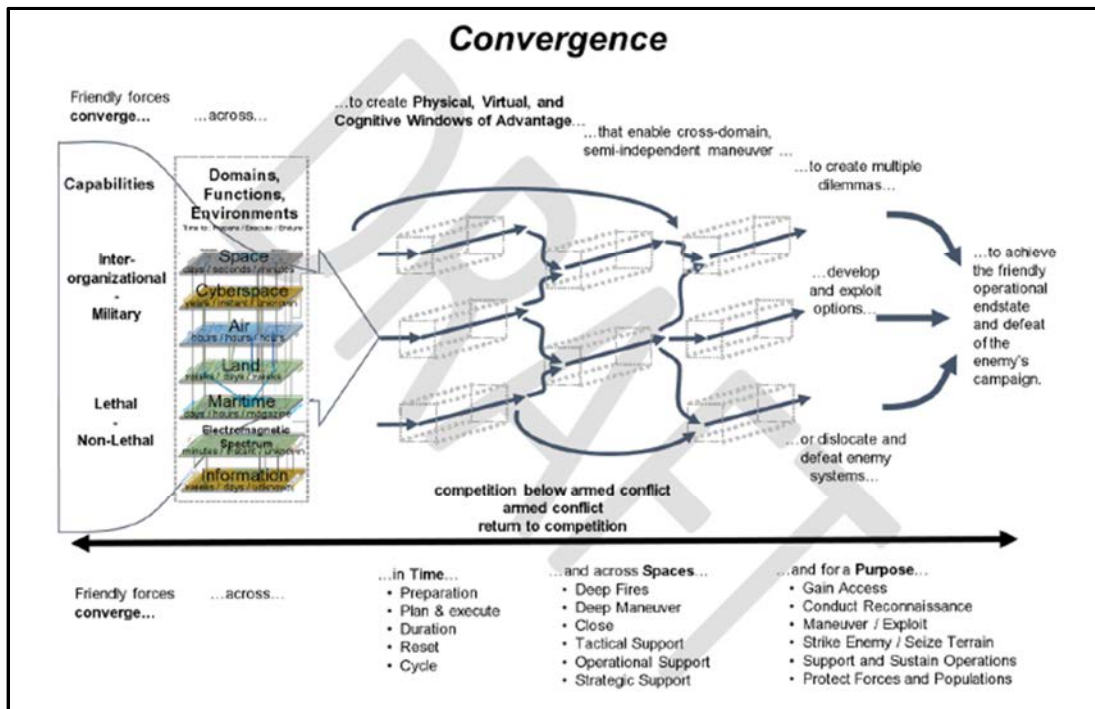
Convergence

Friendly forces converge...

...across...

...to create Physical, Virtual, and Cognitive Windows of Advantage...

...that enable cross-domain, semi-independent maneuver ...

...to create multiple dilemmas...

Capabilities

Inter-organizational - Military

Lethal - Non-Lethal

Domains, Functions, Environments

Time to: Prepare / Execute / Endure

Space
days / seconds / minutes

Cyberspace
years / instant / unknown

Air
hours / hours / hours

Land
weeks / days / weeks

Maritime
days / hours / magazine

Electromagnetic Spectrum
minutes / instant / unknown

Information
weeks / days / unknown

...to achieve the friendly operational endstate and defeat of the enemy's campaign.

...develop and exploit options...

...or dislocate and defeat enemy systems...

competition below armed conflict
armed conflict
return to competition

DRAFT

Friendly forces converge...

...across...

...in Time...
• Preparation
• Plan & execute
• Duration
• Reset
• Cycle

...and across Spaces...
• Deep Fires
• Deep Maneuver
• Close
• Tactical Support
• Operational Support
• Strategic Support

...and for a Purpose...
• Gain Access
• Conduct Reconnaissance
• Maneuver / Exploit
• Strike Enemy / Seize Terrain
• Support and Sustain Operations
• Protect Forces and Populations